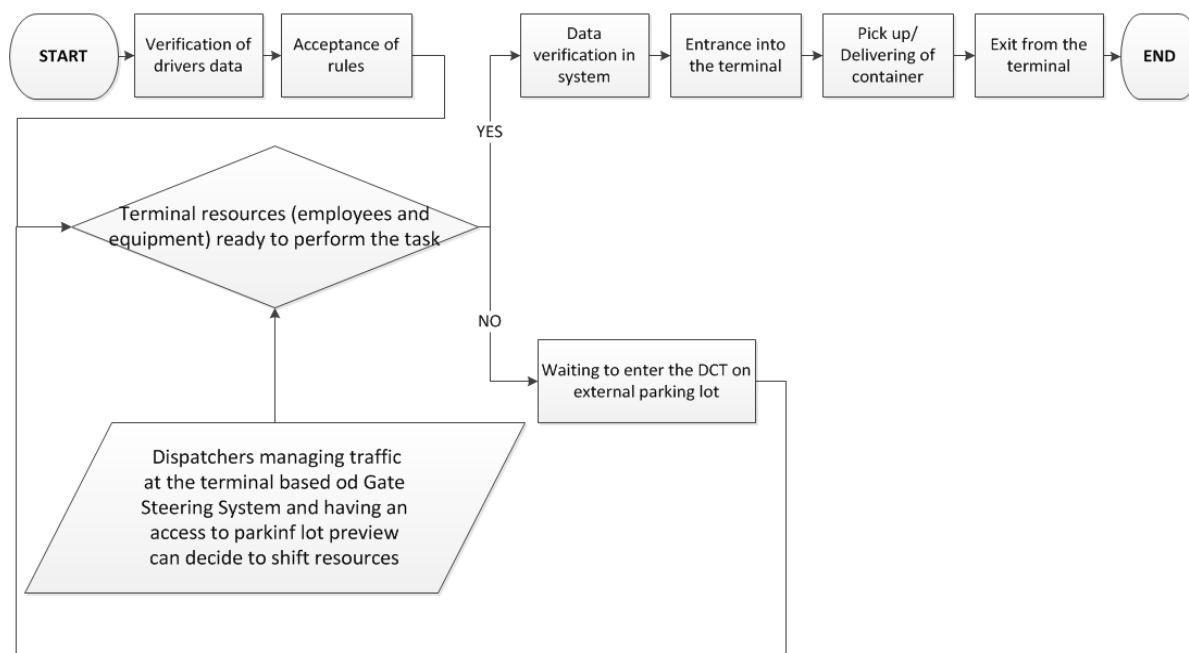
START

Verification of drivers data

Acceptance of rules

Data verification in system

Entrance into the terminal

Pick up/ Delivering of container

Exit from the terminal

END

YES

Terminal resources (employees and equipment) ready to perform the task

NO

Waiting to enter the DCT on external parking lot

Dispatchers managing traffic at the terminal based od Gate Steering System and having an access to parkinf lot preview can decide to shift resources